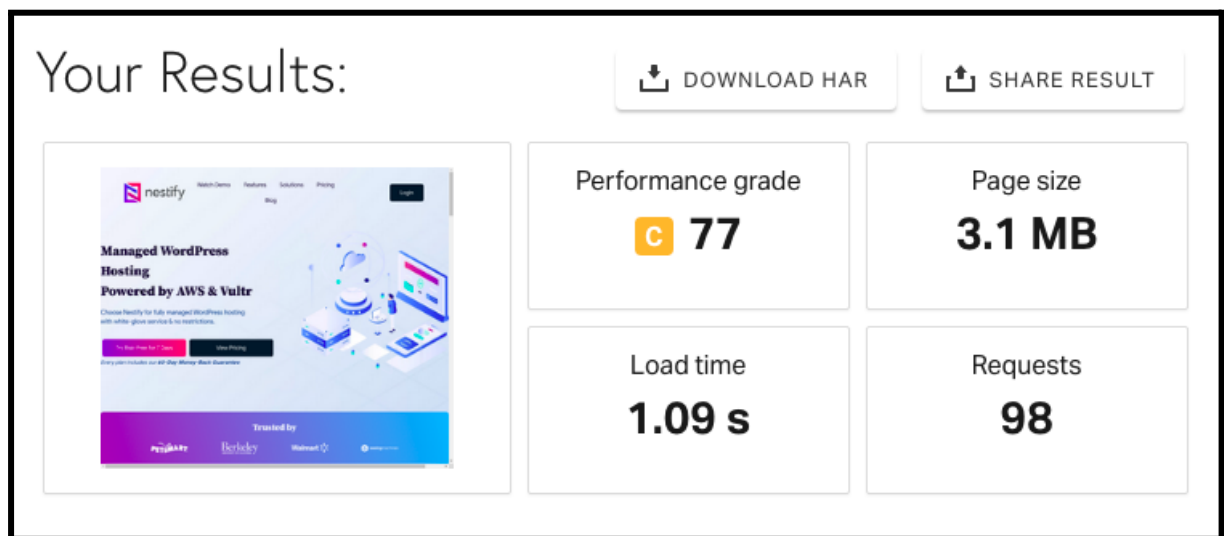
Your Results:

DOWNLOAD HAR

SHARE RESULT

nestify

Watch Demo Features Solutions Pricing Blog

Login

Managed WordPress Hosting Powered by AWS & Vultr

Choose Nestify for fully managed WordPress hosting with white-glove service & no restrictions.

Try Risk Free for 7 Days

View Pricing

Every plan includes our 60-Day Money Back Guarantee

Trusted by

Berkeley

Walmart

Performance grade

C 77

Page size

3.1 MB

Load time

1.09 s

Requests

98